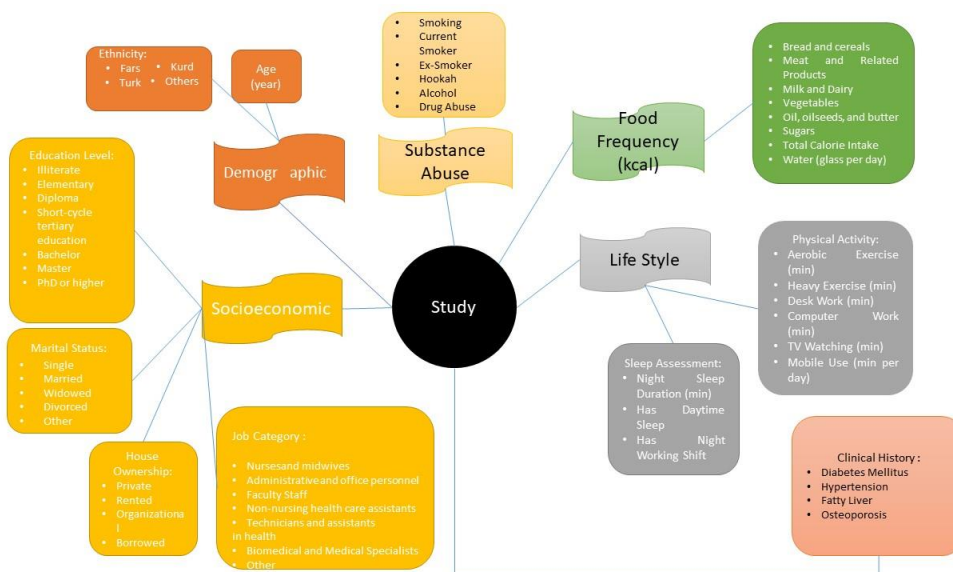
Ethnicity:
• Fars • Kurd
• Turk • Others

Age (year)

Demogr aphic

• Smoking
• Current Smoker
• Ex-Smoker
• Hookah
• Alcohol
• Drug Abuse

Substance Abuse

Food Frequency (kcal)

• Bread and cereals
• Meat and Related Products
• Milk and Dairy
• Vegetables
• Oil, oilseeds, and butter
• Sugars
• Total Calorie Intake
• Water (glass per day)

Education Level:
• Illiterate
• Elementary
• Diploma
• Short-cycle tertiary education
• Bachelor
• Master
• PhD or higher

Socioeconomic

Study

Life Style

Physical Activity:
• Aerobic Exercise (min)
• Heavy Exercise (min)
• Desk Work (min)
• Computer Work (min)
• TV Watching (min)
• Mobile Use (min per day)

Marital Status:
• Single
• Married
• Widowed
• Divorced
• Other

Sleep Assessment:
• Night Sleep Duration (min)
• Has Daytime Sleep
• Has Night Working Shift

House Ownership:
• Private
• Rented
• Organizational
• Borrowed

Job Category :
• Nursesand midwives
• Administrative and office personnel
• Faculty Staff
• Non-nursing health care assistants
• Technicians and assistants in health
• Biomedical and Medical Specialists
• Other

Clinical History :
• Diabetes Mellitus
• Hypertension
• Fatty Liver
• Osteoporosis